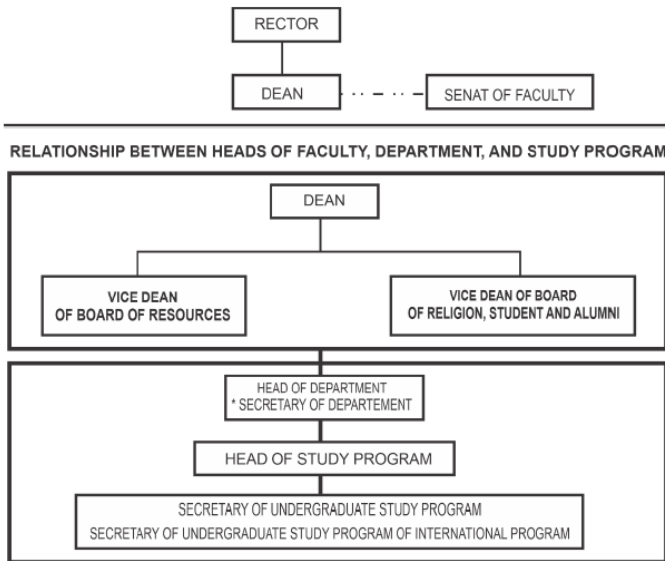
RECTOR

DEAN

SENAT OF FACULTY

RELATIONSHIP BETWEEN HEADS OF FACULTY, DEPARTMENT, AND STUDY PROGRAM

DEAN

VICE DEAN
OF BOARD OF RESOURCES

VICE DEAN OF BOARD
OF RELIGION, STUDENT AND ALUMNI

HEAD OF DEPARTMENT
* SECRETARY OF DEPARTEMENT

HEAD OF STUDY PROGRAM

SECRETARY OF UNDERGRADUATE STUDY PROGRAM
SECRETARY OF UNDERGRADUATE STUDY PROGRAM OF INTERNATIONAL PROGRAM